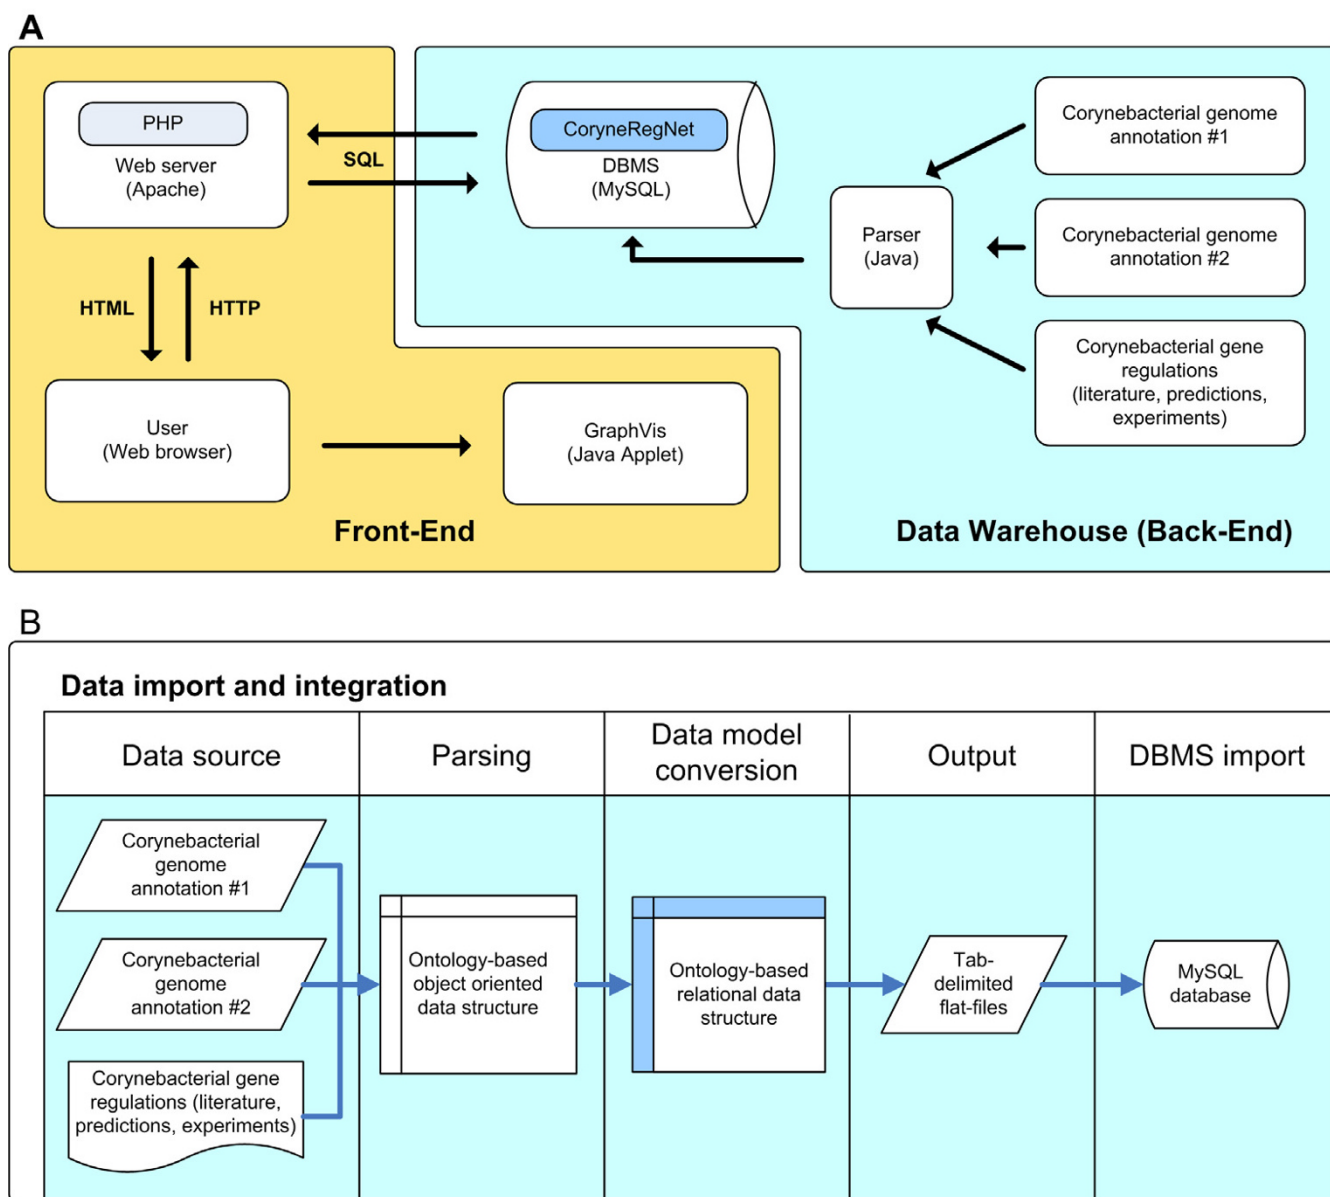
A

PHP
Web server
(Apache)

SQL

CoryneRegNet
DBMS
(MySQL)

Corynebacterial genome annotation #1

Parser
(Java)

Corynebacterial genome annotation #2

HTML

HTTP

Corynebacterial gene regulations (literature, predictions, experiments)

User
(Web browser)

GraphVis
(Java Applet)

Front-End

Data Warehouse (Back-End)

B

Data import and integration

| Data source | Parsing | Data model conversion | Output | DBMS import |
|---|---|---|---|---|

Corynebacterial genome annotation #1

Corynebacterial genome annotation #2

Corynebacterial gene regulations (literature, predictions, experiments)

Ontology-based object oriented data structure

Ontology-based relational data structure

Tab-delimited flat-files

MySQL database